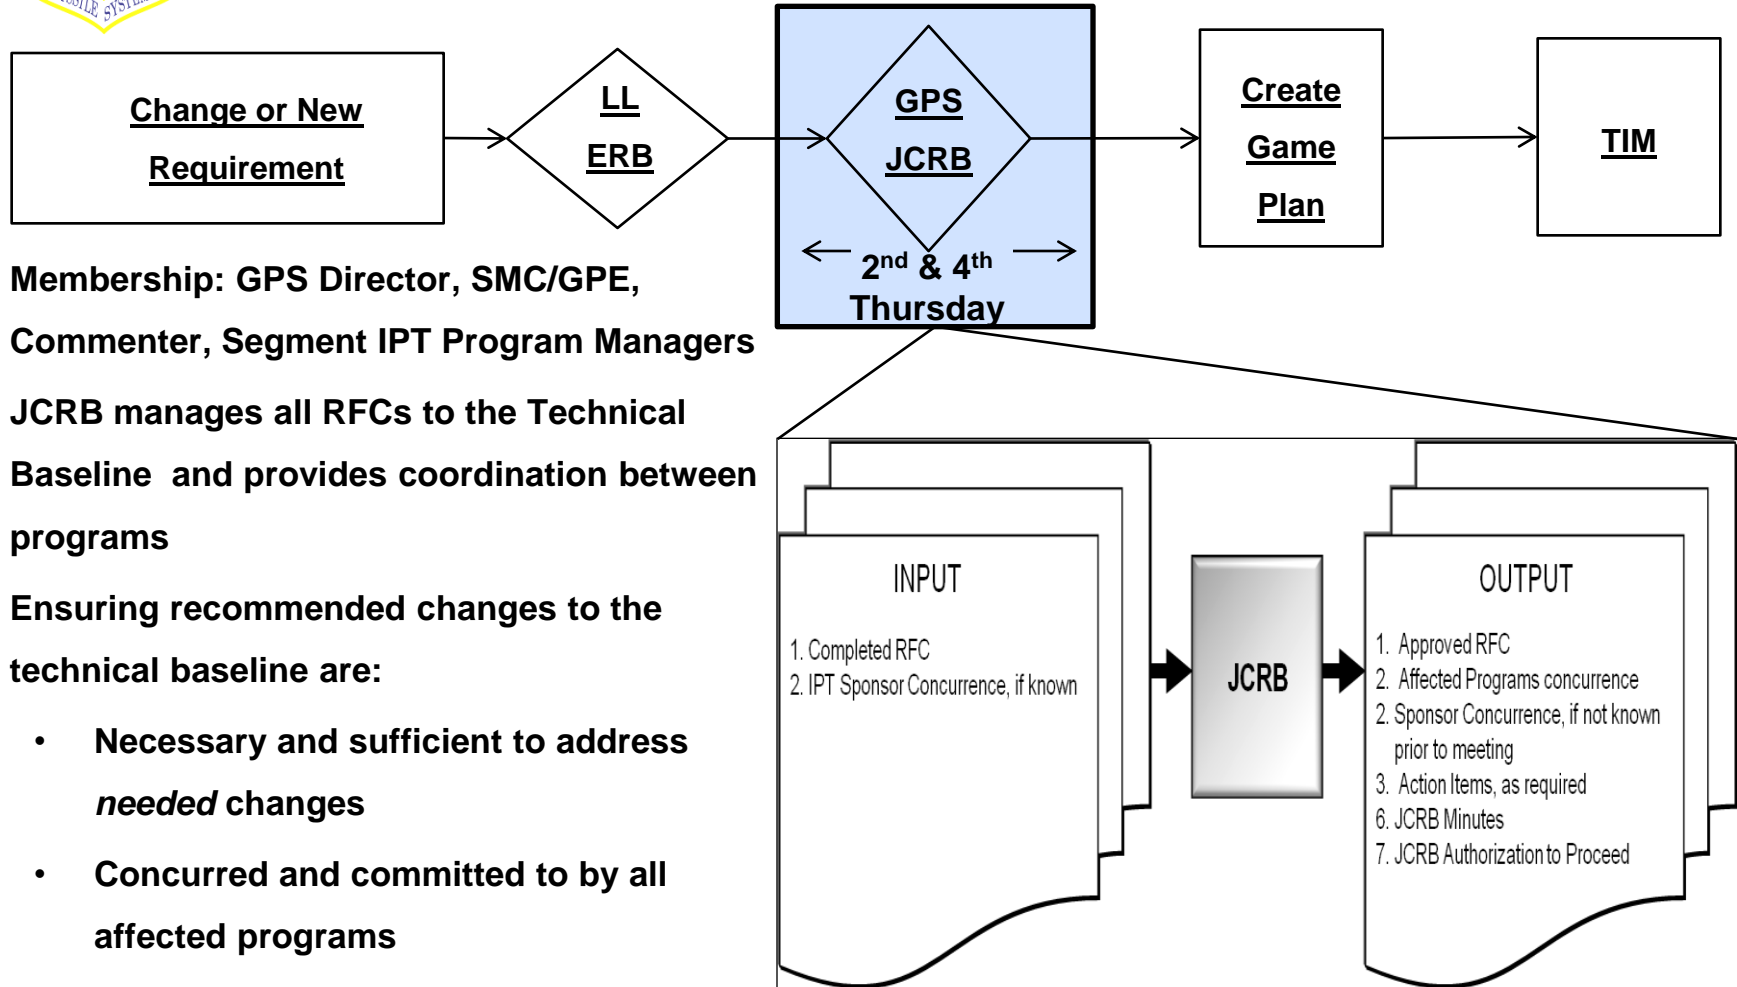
Change or New Requirement

LL ERB

GPS JCRB

2$^{nd}$ & 4$^{th}$ Thursday

Create Game Plan

TIM

Membership: GPS Director, SMC/GPE, Commenter, Segment IPT Program Managers

JCRB manages all RFCs to the Technical Baseline and provides coordination between programs

Ensuring recommended changes to the technical baseline are:

• Necessary and sufficient to address *needed* changes

• Concurred and committed to by all affected programs

INPUT

1. Completed RFC
2. IPT Sponsor Concurrence, if known

JCRB

OUTPUT

1. Approved RFC
2. Affected Programs concurrence
2. Sponsor Concurrence, if not known prior to meeting
3. Action Items, as required
6. JCRB Minutes
7. JCRB Authorization to Proceed